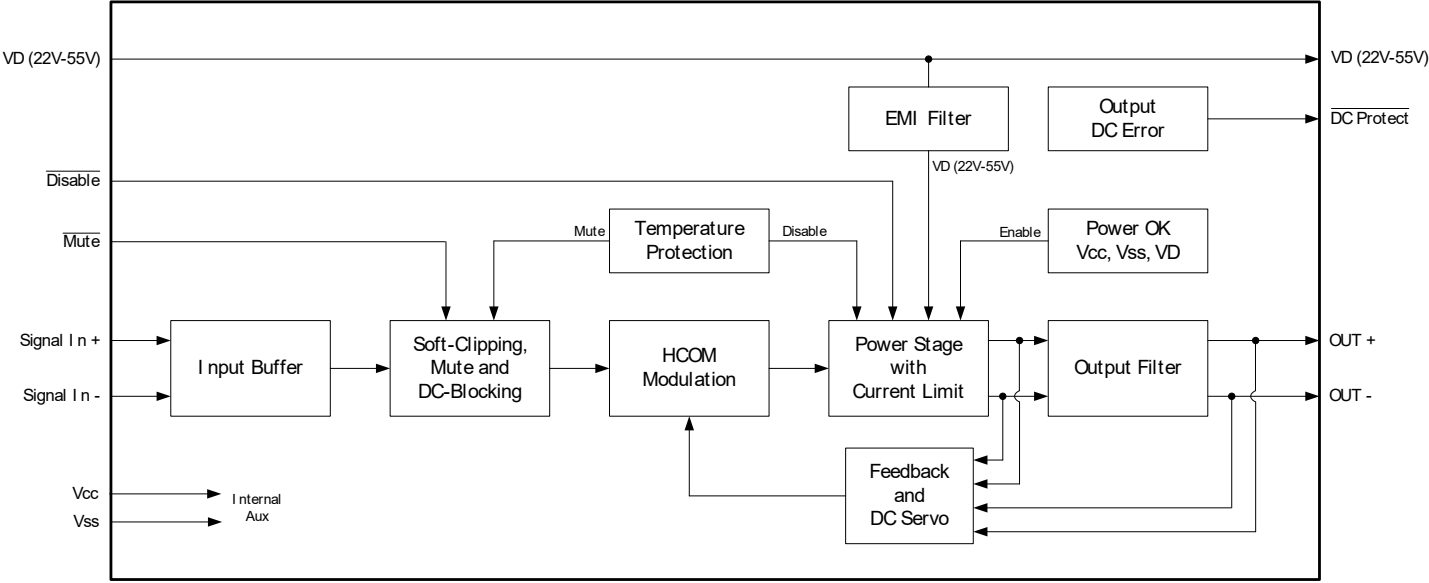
VD (22V-55V)
VD (22V-55V)
EMI Filter
Output DC Error
$\overline{\text{DC Protect}}$
VD (22V-55V)
$\overline{\text{Disable}}$
$\overline{\text{Mute}}$
Mute
Temperature Protection
Disable
Enable
Power OK Vcc, Vss, VD
Signal In +
Signal In -
Input Buffer
Soft-Clipping, Mute and DC-Blocking
HCOM Modulation
Power Stage with Current Limit
Output Filter
OUT +
OUT -
Feedback and DC Servo
Vcc
Vss
Internal Aux